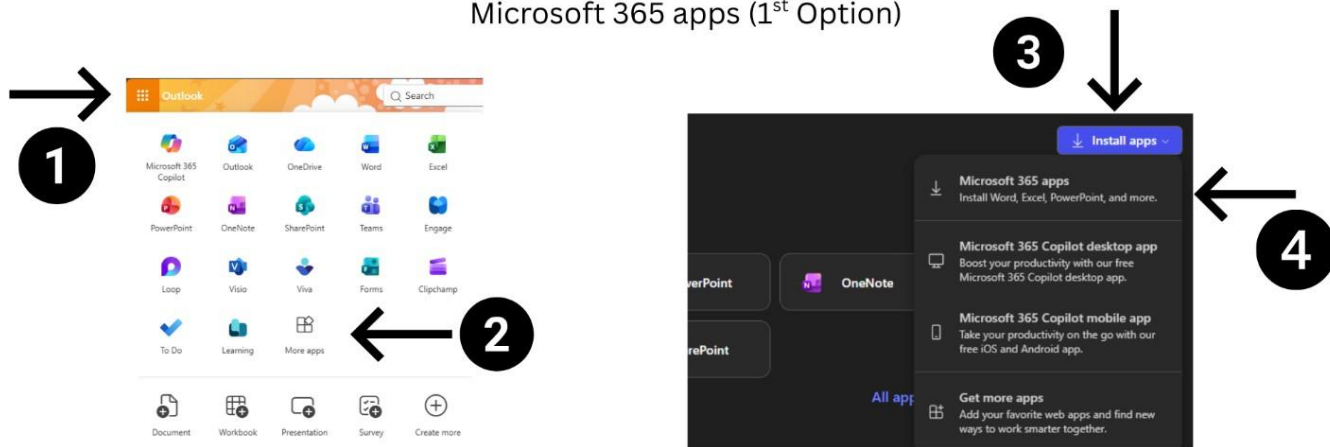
Microsoft 365 apps (1$^{st}$ Option)

1

Outlook

Search

Microsoft 365 Copilot

Outlook

OneDrive

Word

Excel

PowerPoint

OneNote

SharePoint

Teams

Engage

Loop

Visio

Viva

Forms

Clipchamp

To Do

Learning

More apps

2

Document

Workbook

Presentation

Survey

Create more

3

Install apps

Microsoft 365 apps
Install Word, Excel, PowerPoint, and more.

4

Microsoft 365 Copilot desktop app
Boost your productivity with our free Microsoft 365 Copilot desktop app.

Microsoft 365 Copilot mobile app
Take your productivity on the go with our free iOS and Android app.

Get more apps
Add your favorite web apps and find new ways to work smarter together.

werPoint

OneNote

rePoint

All app